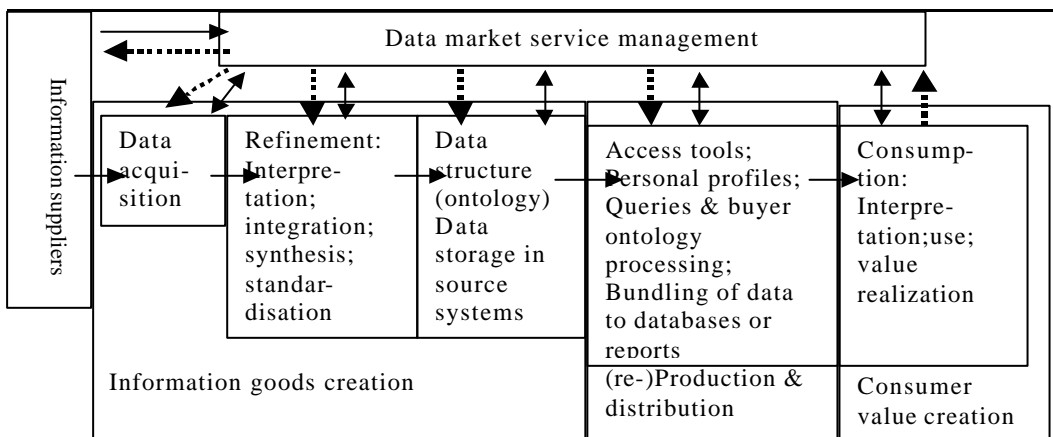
Data market service management

Information suppliers

Data acquisition

Refinement: Interpretation; integration; synthesis; standardisation

Data structure (ontology) Data storage in source systems

Access tools; Personal profiles; Queries & buyer ontology processing; Bundling of data to databases or reports

Consumption: Interpretation;use; value realization

Information goods creation

(re-)Production & distribution

Consumer value creation